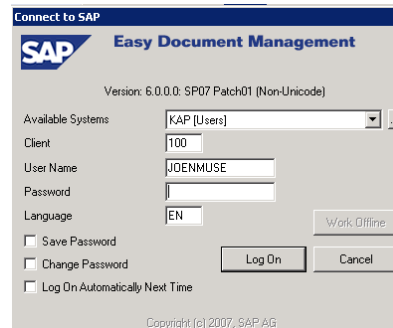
Connect to SAP

SAP Easy Document Management

Version: 6.0.0.0: SP07 Patch01 (Non-Unicode)

Available Systems KAP [Users]

Client 100

User Name JOENMUSE

Password

Language EN

Work Offline

Save Password

Change Password

Log On Automatically Next Time

Log On

Cancel

Copyright (c) 2007, SAP AG